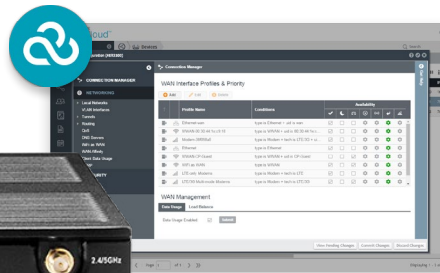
loud

Devices

Connection Manager

CONNECTION MANAGER

NETWORKING

Local Networks

WAN Interfaces

Tunnels

Routing

QoS

DNS Servers

WiFi as WAN

Modem/WWAN

Client Data Usage

WAN Interface Profiles & Priority

Add

Edit

Delete

Profile Name

Conditions

Availability

Ethernet-wan

type is Ethernet

WWAN-3G 3G

type is WWAN

Modem (WWAN)

type is Modem

Ethernet

type is Ethernet

WWAN-CP Guard

type is WWAN

WiFi as WAN

type is WWAN

WWAN

type is WWAN

LTE only Modems

type is Modem + tech is LTE

LTE/3G Multi-mode Modems

type is Modem + tech is LTE/3G

WAN Management

Data Usage

Load Balance

Data Usage Enabled

Submit

View Pending Changes

Commit Changes

Discard Changes

Page 1 of 1

Displaying

2.4/5GHz